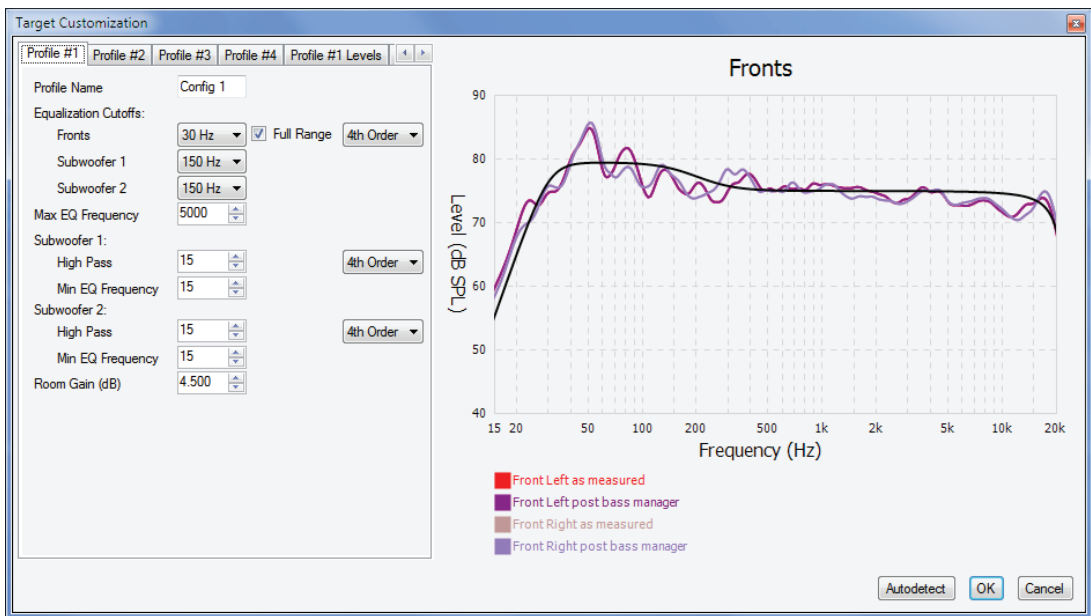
Target Customization

Profile #1 | Profile #2 | Profile #3 | Profile #4 | Profile #1 Levels

Profile Name Config 1

Equalization Cutoffs:

Fronts 30 Hz Full Range 4th Order

Subwoofer 1 150 Hz

Subwoofer 2 150 Hz

Max EQ Frequency 5000

Subwoofer 1:

High Pass 15 4th Order

Min EQ Frequency 15

Subwoofer 2:

High Pass 15 4th Order

Min EQ Frequency 15

Room Gain (dB) 4.500

Fronts

90
80
70
60
50
40

Level (dB SPL)

15 20 50 100 200 500 1k 2k 5k 10k 20k

Frequency (Hz)

Front Left as measured
Front Left post bass manager
Front Right as measured
Front Right post bass manager

Autodetect OK Cancel